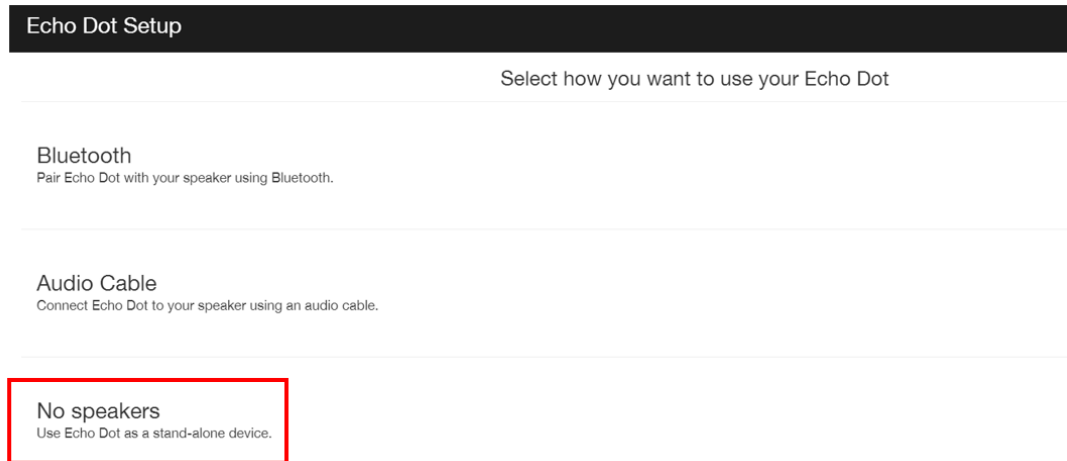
Echo Dot Setup

Select how you want to use your Echo Dot

Bluetooth
Pair Echo Dot with your speaker using Bluetooth.

Audio Cable
Connect Echo Dot to your speaker using an audio cable.

No speakers
Use Echo Dot as a stand-alone device.